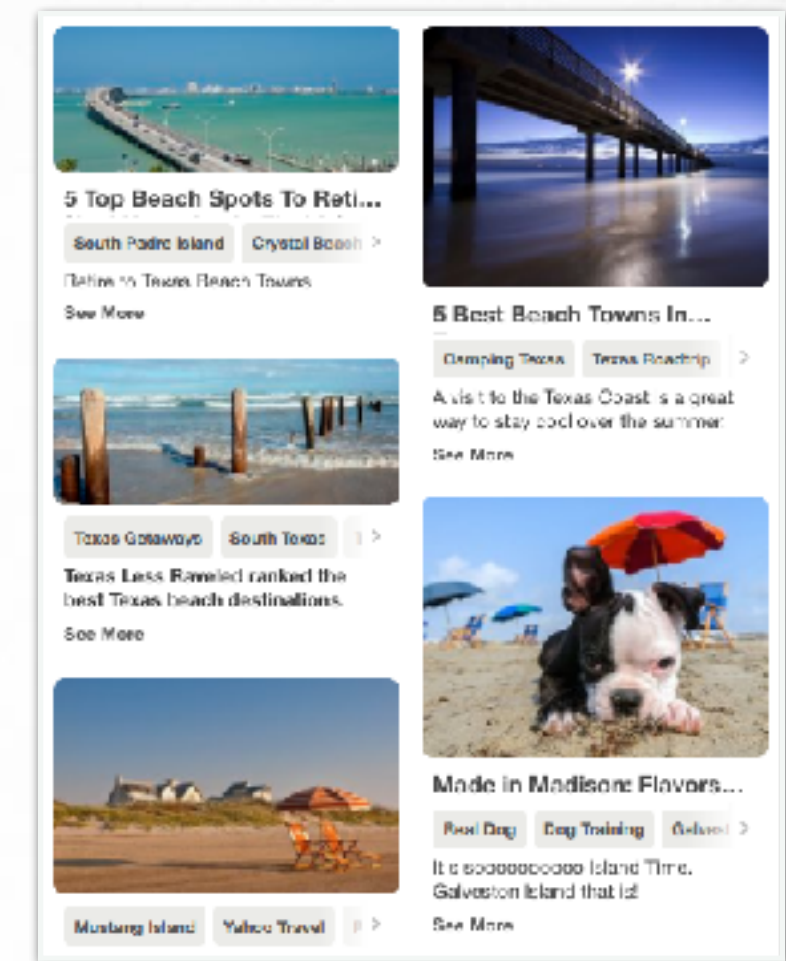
5 Top Beach Spots To Reti...

South Padre Island | Crystal Beach >

Retire to Texas Beach Towns

See More

Texas Getaways | South Texas | >

Texas Less Traveled ranked the best Texas beach destinations.

See More

Mustang Island | Yahoo Travel | >

5 Best Beach Towns In...

Camping Texas | Texas Roadtrip | >

A visit to the Texas Coast is a great way to stay cool over the summer.

See More

Made in Madison: Flavors...

Bad Dog | Dog Training | Galvest >

It's sooooooooooo Island Time. Galveston Island that is!

See More